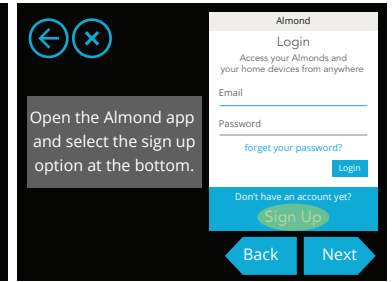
Open the Almond app and select the sign up option at the bottom.

Almond

Login

Access your Almonds and your home devices from anywhere

Email

Password

forget your password?

Login

Don't have an account yet?

Sign Up

Back

Next